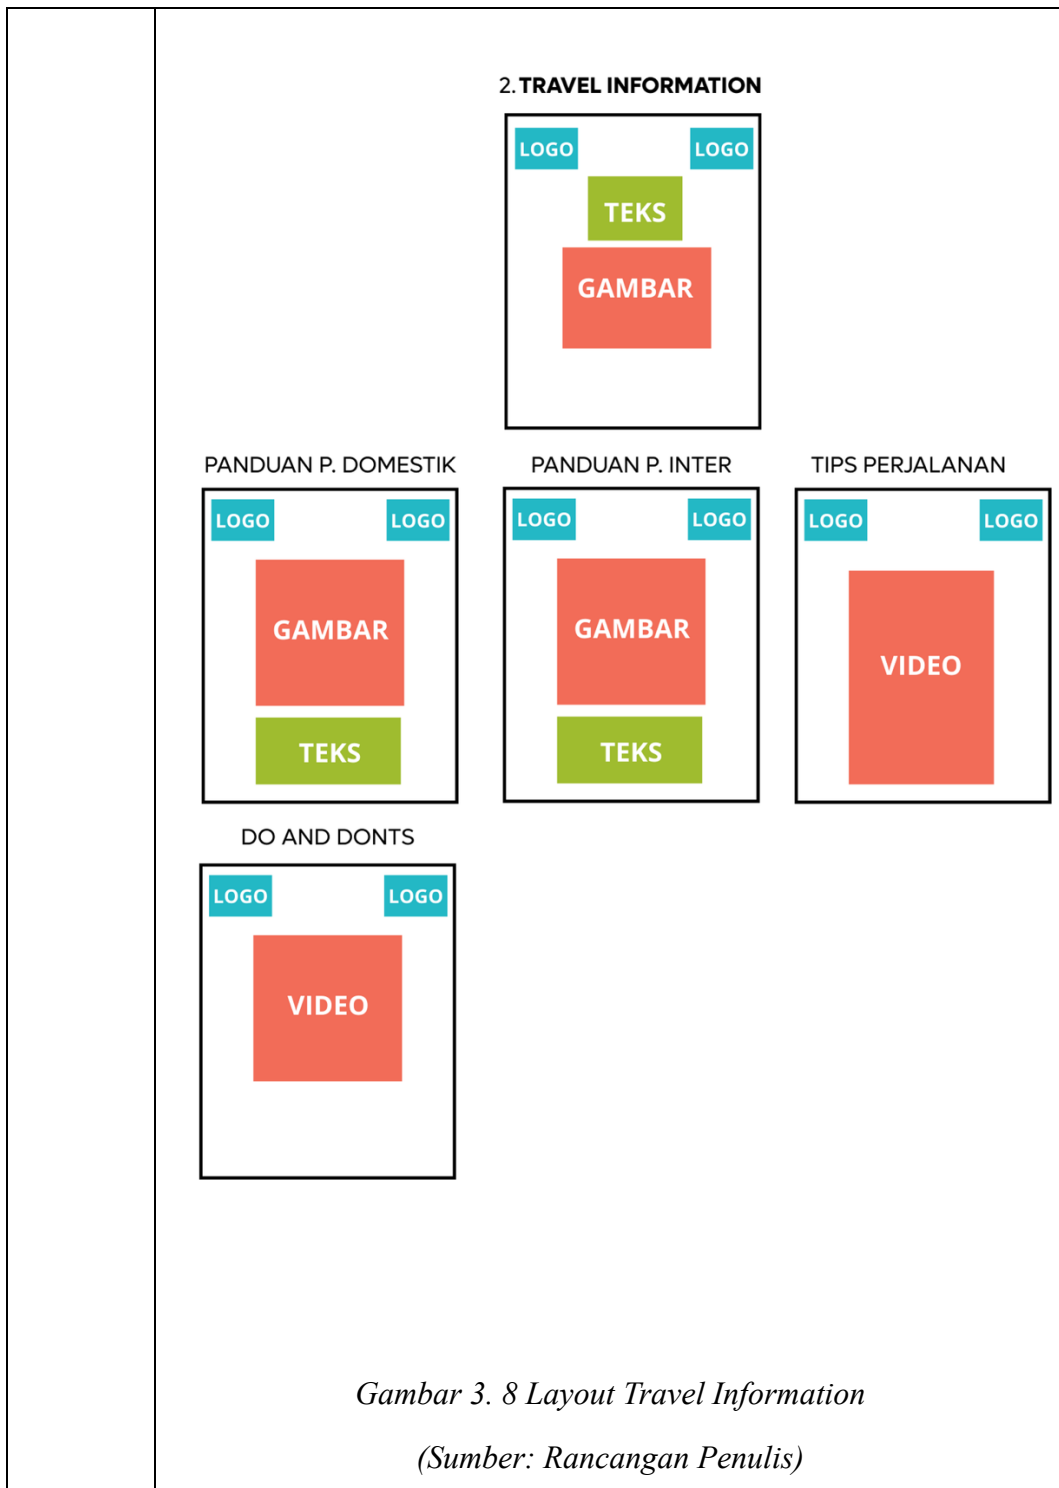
2. **TRAVEL INFORMATION**

LOGO LOGO
TEKS
GAMBAR

PANDUAN P. DOMESTIK

LOGO LOGO
GAMBAR
TEKS

PANDUAN P. INTER

LOGO LOGO
GAMBAR
TEKS

TIPS PERJALANAN

LOGO LOGO
VIDEO

DO AND DONTS

LOGO LOGO
VIDEO

*Gambar 3. 8 Layout Travel Information*

*(Sumber: Rancangan Penulis)*